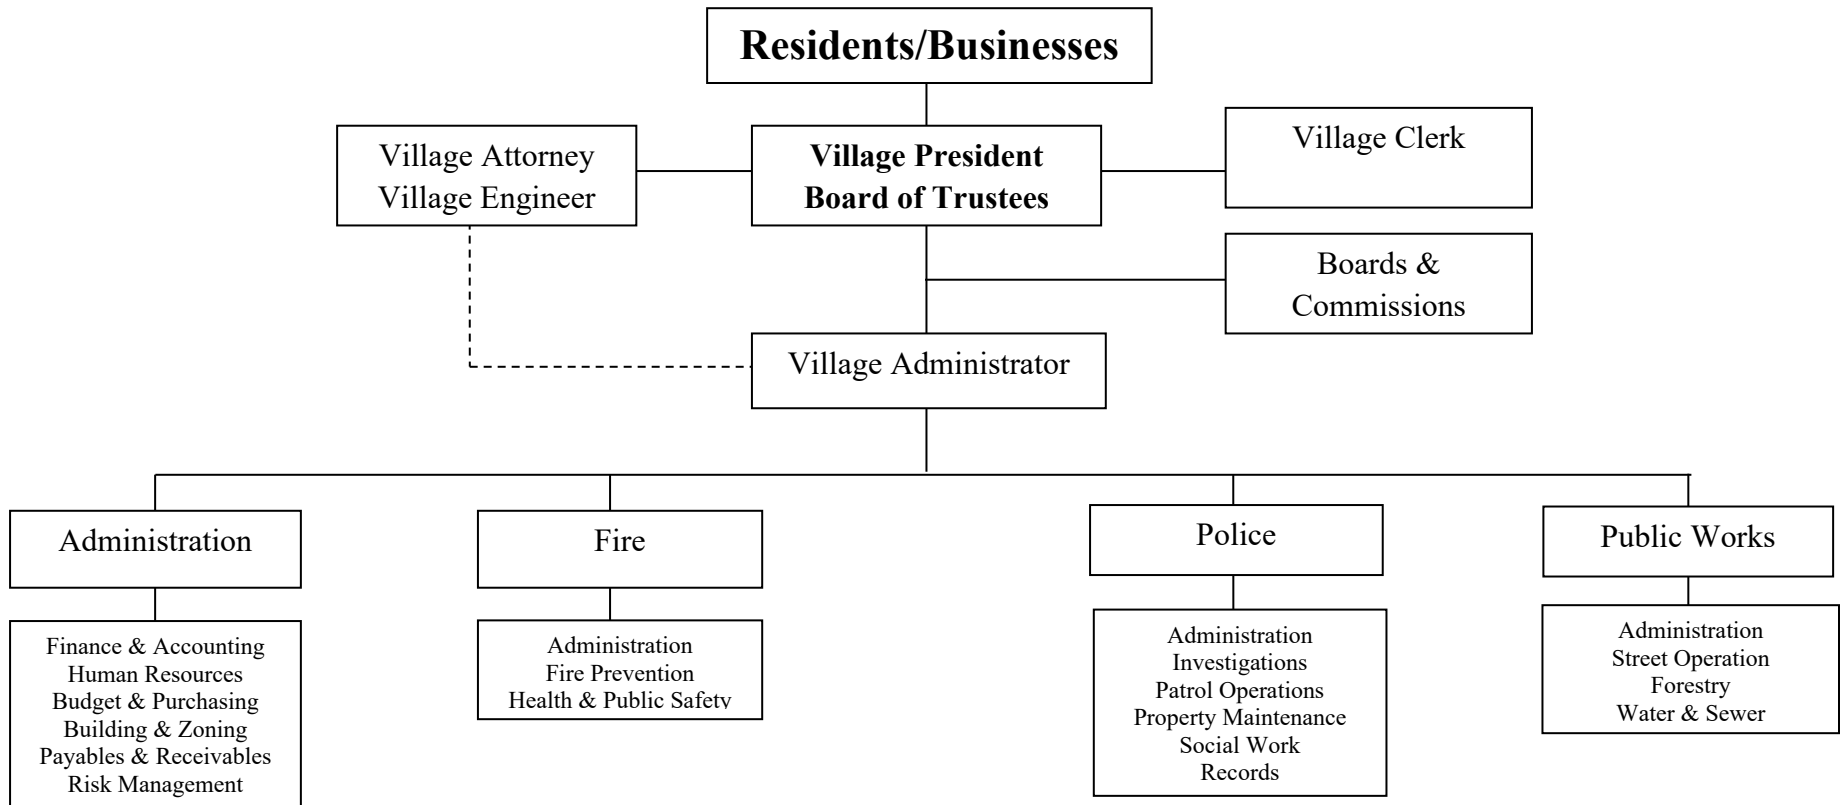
Residents/Businesses

Village Attorney
Village Engineer

Village President
Board of Trustees

Village Clerk

Boards &
Commissions

Village Administrator

Administration

Finance & Accounting
Human Resources
Budget & Purchasing
Building & Zoning
Payables & Receivables
Risk Management

Fire

Administration
Fire Prevention
Health & Public Safety

Police

Administration
Investigations
Patrol Operations
Property Maintenance
Social Work
Records

Public Works

Administration
Street Operation
Forestry
Water & Sewer